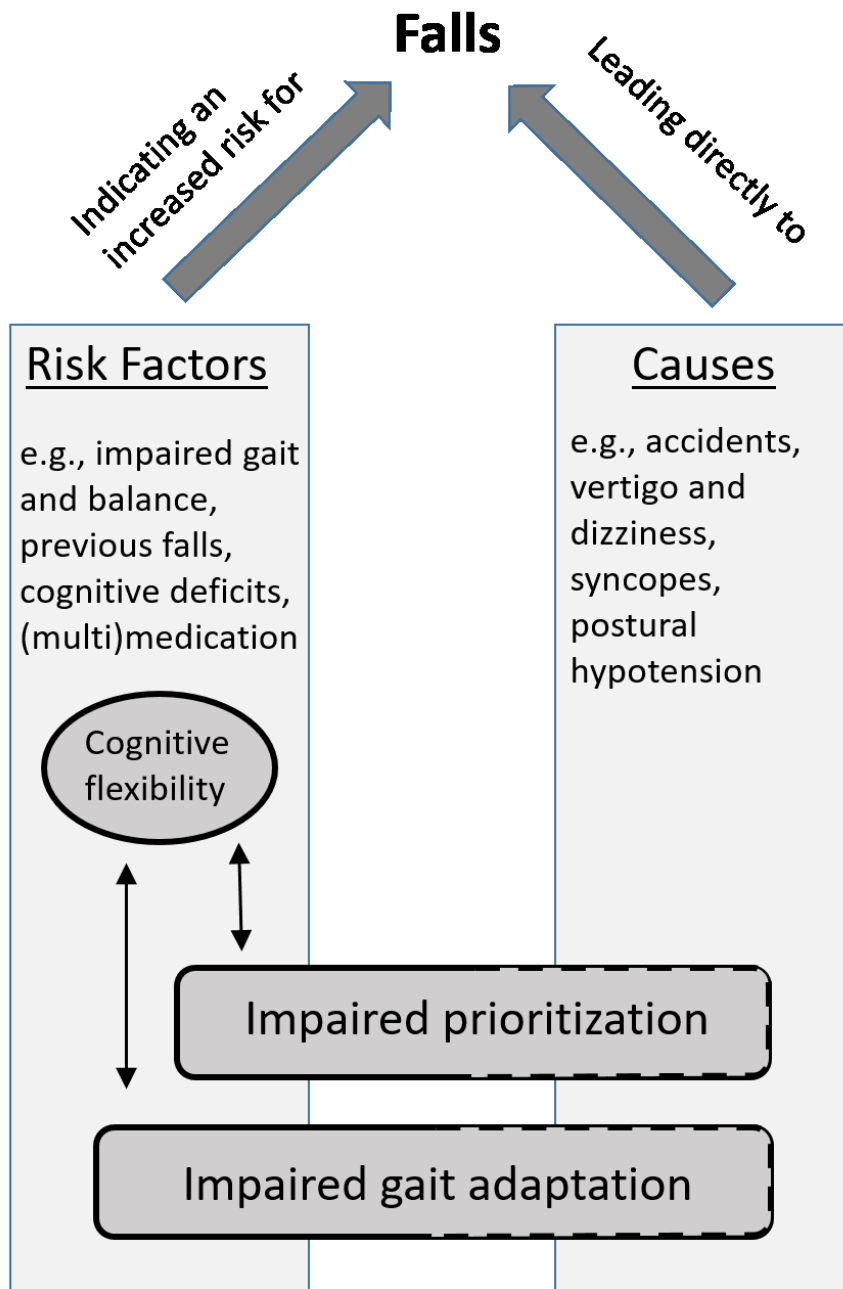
Falls

Indicating an increased risk for

Leading directly to

Risk Factors

e.g., impaired gait and balance, previous falls, cognitive deficits, (multi)medication

Cognitive flexibility

Causes

e.g., accidents, vertigo and dizziness, syncopes, postural hypotension

Impaired prioritization

Impaired gait adaptation